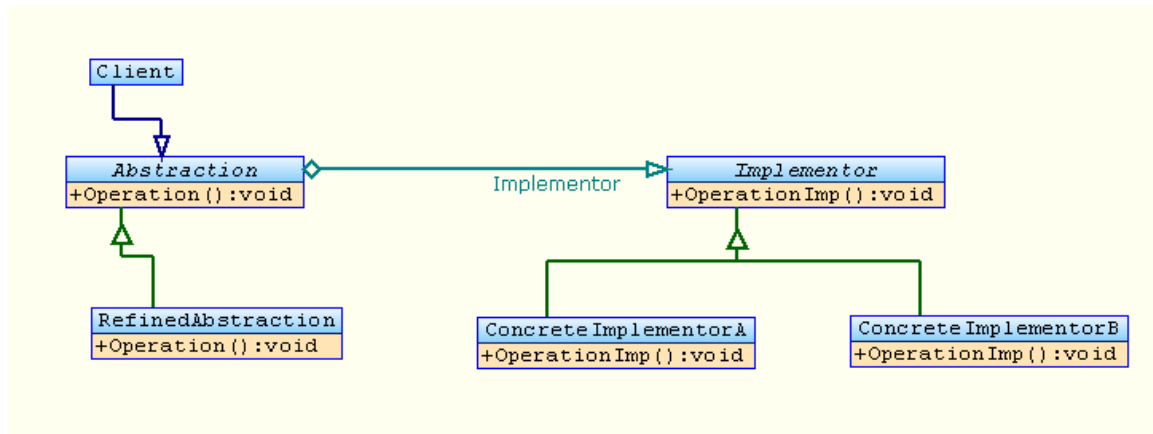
Client

Abstraction
+Operation():void

Implementor

Implementor
+OperationImp():void

RefinedAbstraction
+Operation():void

ConcreteImplementorA
+OperationImp():void

ConcreteImplementorB
+OperationImp():void